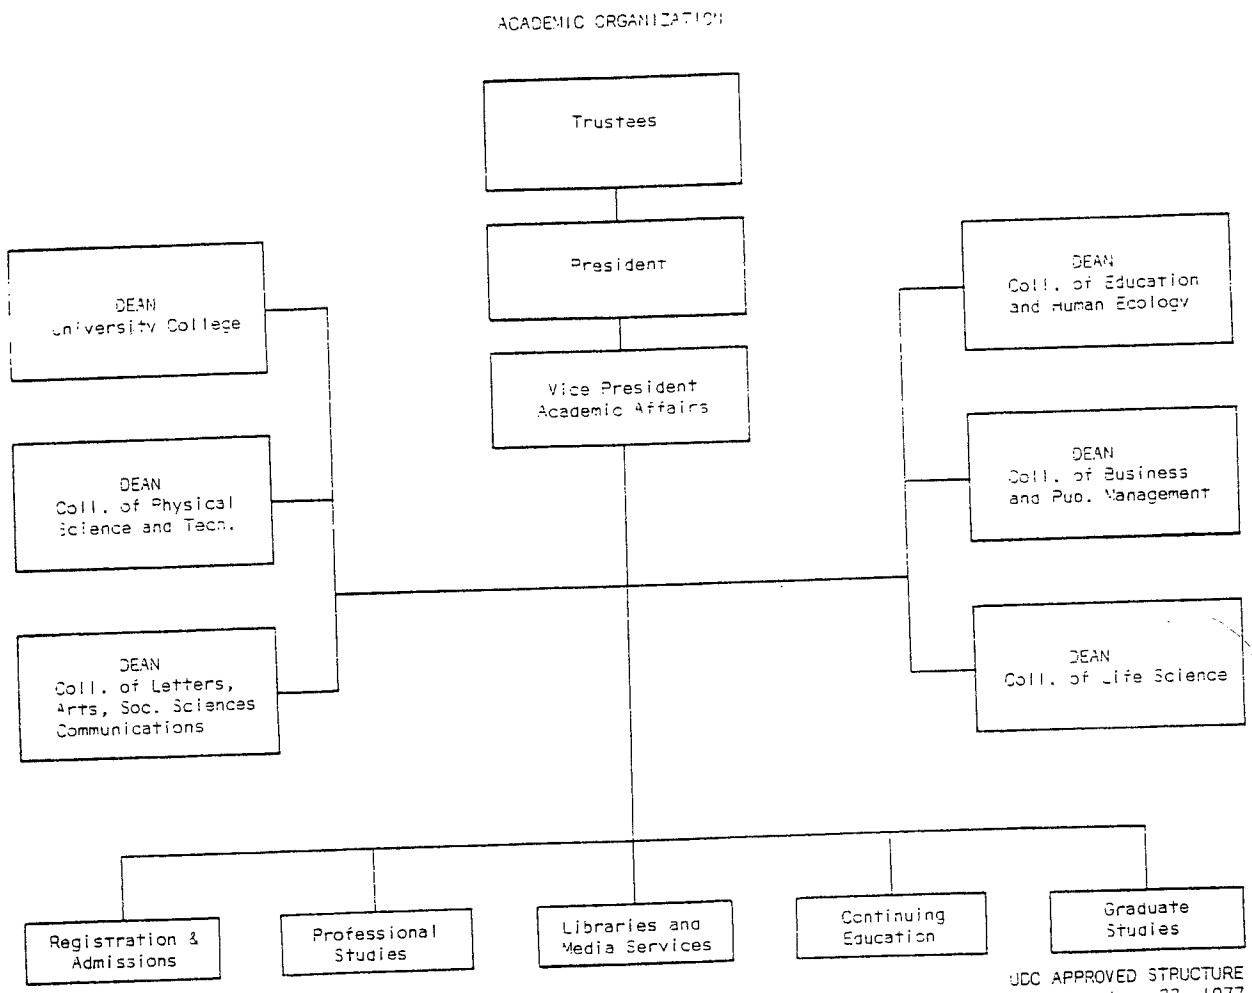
ACADEMIC ORGANIZATION

Trustees

President

Vice President
Academic Affairs

DEAN
University College

DEAN
Coll. of Physical
Science and Tech.

DEAN
Coll. of Letters,
Arts, Soc. Sciences
Communications

DEAN
Coll. of Education
and Human Ecology

DEAN
Coll. of Business
and Pub. Management

DEAN
Coll. of Life Science

Registration &
Admissions

Professional
Studies

Libraries and
Media Services

Continuing
Education

Graduate
Studies

UDC APPROVED STRUCTURE
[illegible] 1977